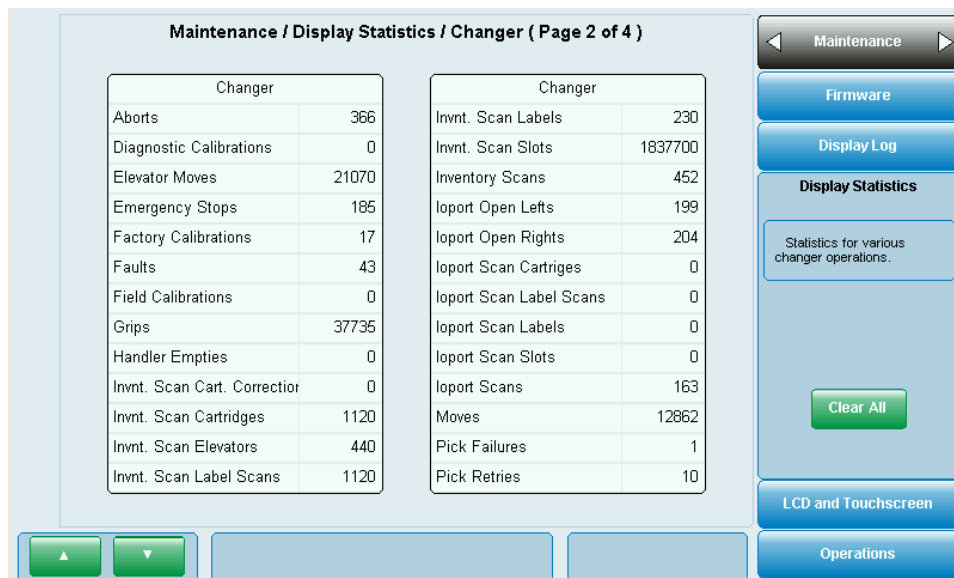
Maintenance / Display Statistics / Changer ( Page 2 of 4 )

| Changer | |
|---|---|
| Aborts | 366 |
| Diagnostic Calibrations | 0 |
| Elevator Moves | 21070 |
| Emergency Stops | 185 |
| Factory Calibrations | 17 |
| Faults | 43 |
| Field Calibrations | 0 |
| Grips | 37735 |
| Handler Empties | 0 |
| Invnt. Scan Cart. Correctior | 0 |
| Invnt. Scan Cartridges | 1120 |
| Invnt. Scan Elevators | 440 |
| Invnt. Scan Label Scans | 1120 |

| Changer | |
|---|---|
| Invnt. Scan Labels | 230 |
| Invnt. Scan Slots | 1837700 |
| Inventory Scans | 452 |
| Ioport Open Lefts | 199 |
| Ioport Open Rights | 204 |
| Ioport Scan Cartriges | 0 |
| Ioport Scan Label Scans | 0 |
| Ioport Scan Labels | 0 |
| Ioport Scan Slots | 0 |
| Ioport Scans | 163 |
| Moves | 12862 |
| Pick Failures | 1 |
| Pick Retries | 10 |

Maintenance

Firmware

Display Log

Display Statistics

Statistics for various changer operations.

Clear All

LCD and Touchscreen

Operations